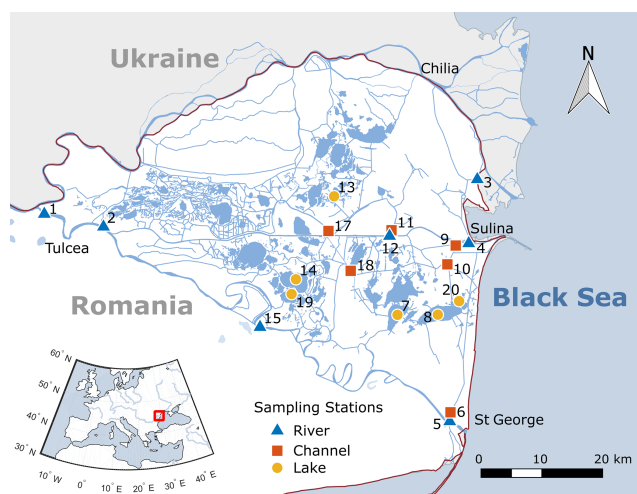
Ukraine
Chilia
N
1
2
Tulcea
3
13
17
11
12
9
4
Sulina
14
18
10
19
7
20
8
15
Romania
Black Sea
60° N
50° N
40° N
30° N
10° W
0°
10° E
20° E
30° E
40° E
Sampling Stations
River
Channel
Lake
6
5
St George
0
10
20 km